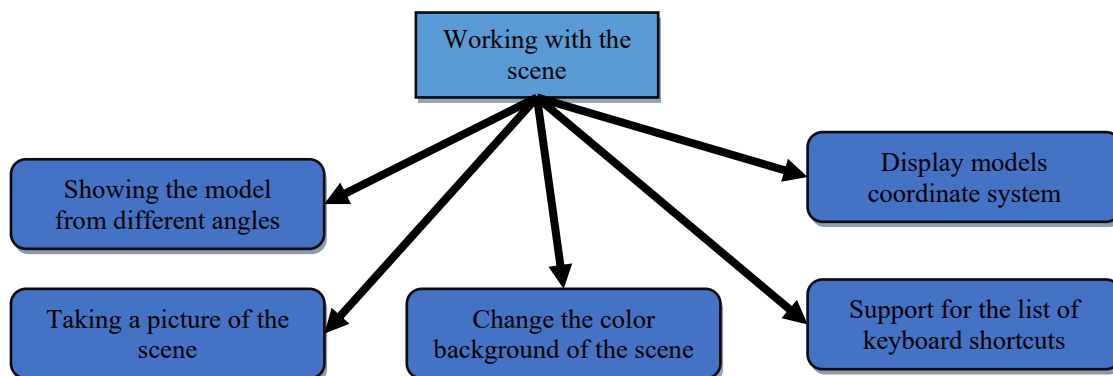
Working with the scene

Showing the model from different angles

Display models coordinate system

Taking a picture of the scene

Change the color background of the scene

Support for the list of keyboard shortcuts